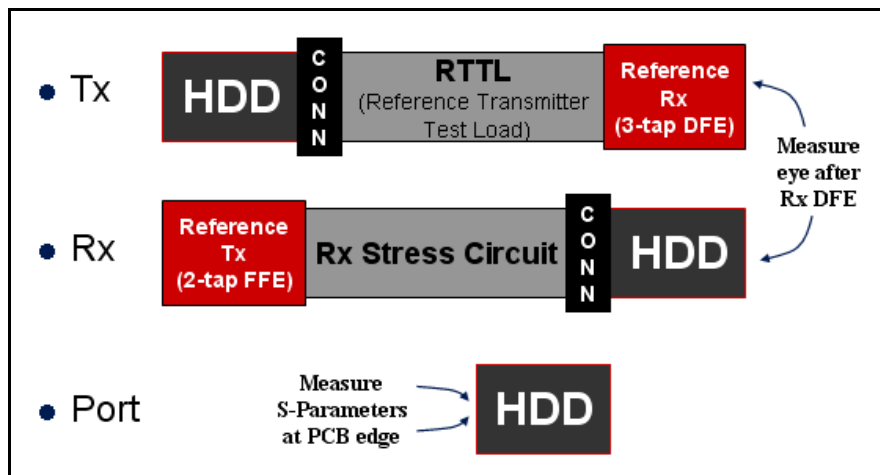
• Tx

HDD

C O N N

RTTL
(Reference Transmitter Test Load)

Reference Rx (3-tap DFE)

Measure eye after Rx DFE

• Rx

Reference Tx (2-tap FFE)

Rx Stress Circuit

C O N N

HDD

• Port

Measure S-Parameters at PCB edge

HDD